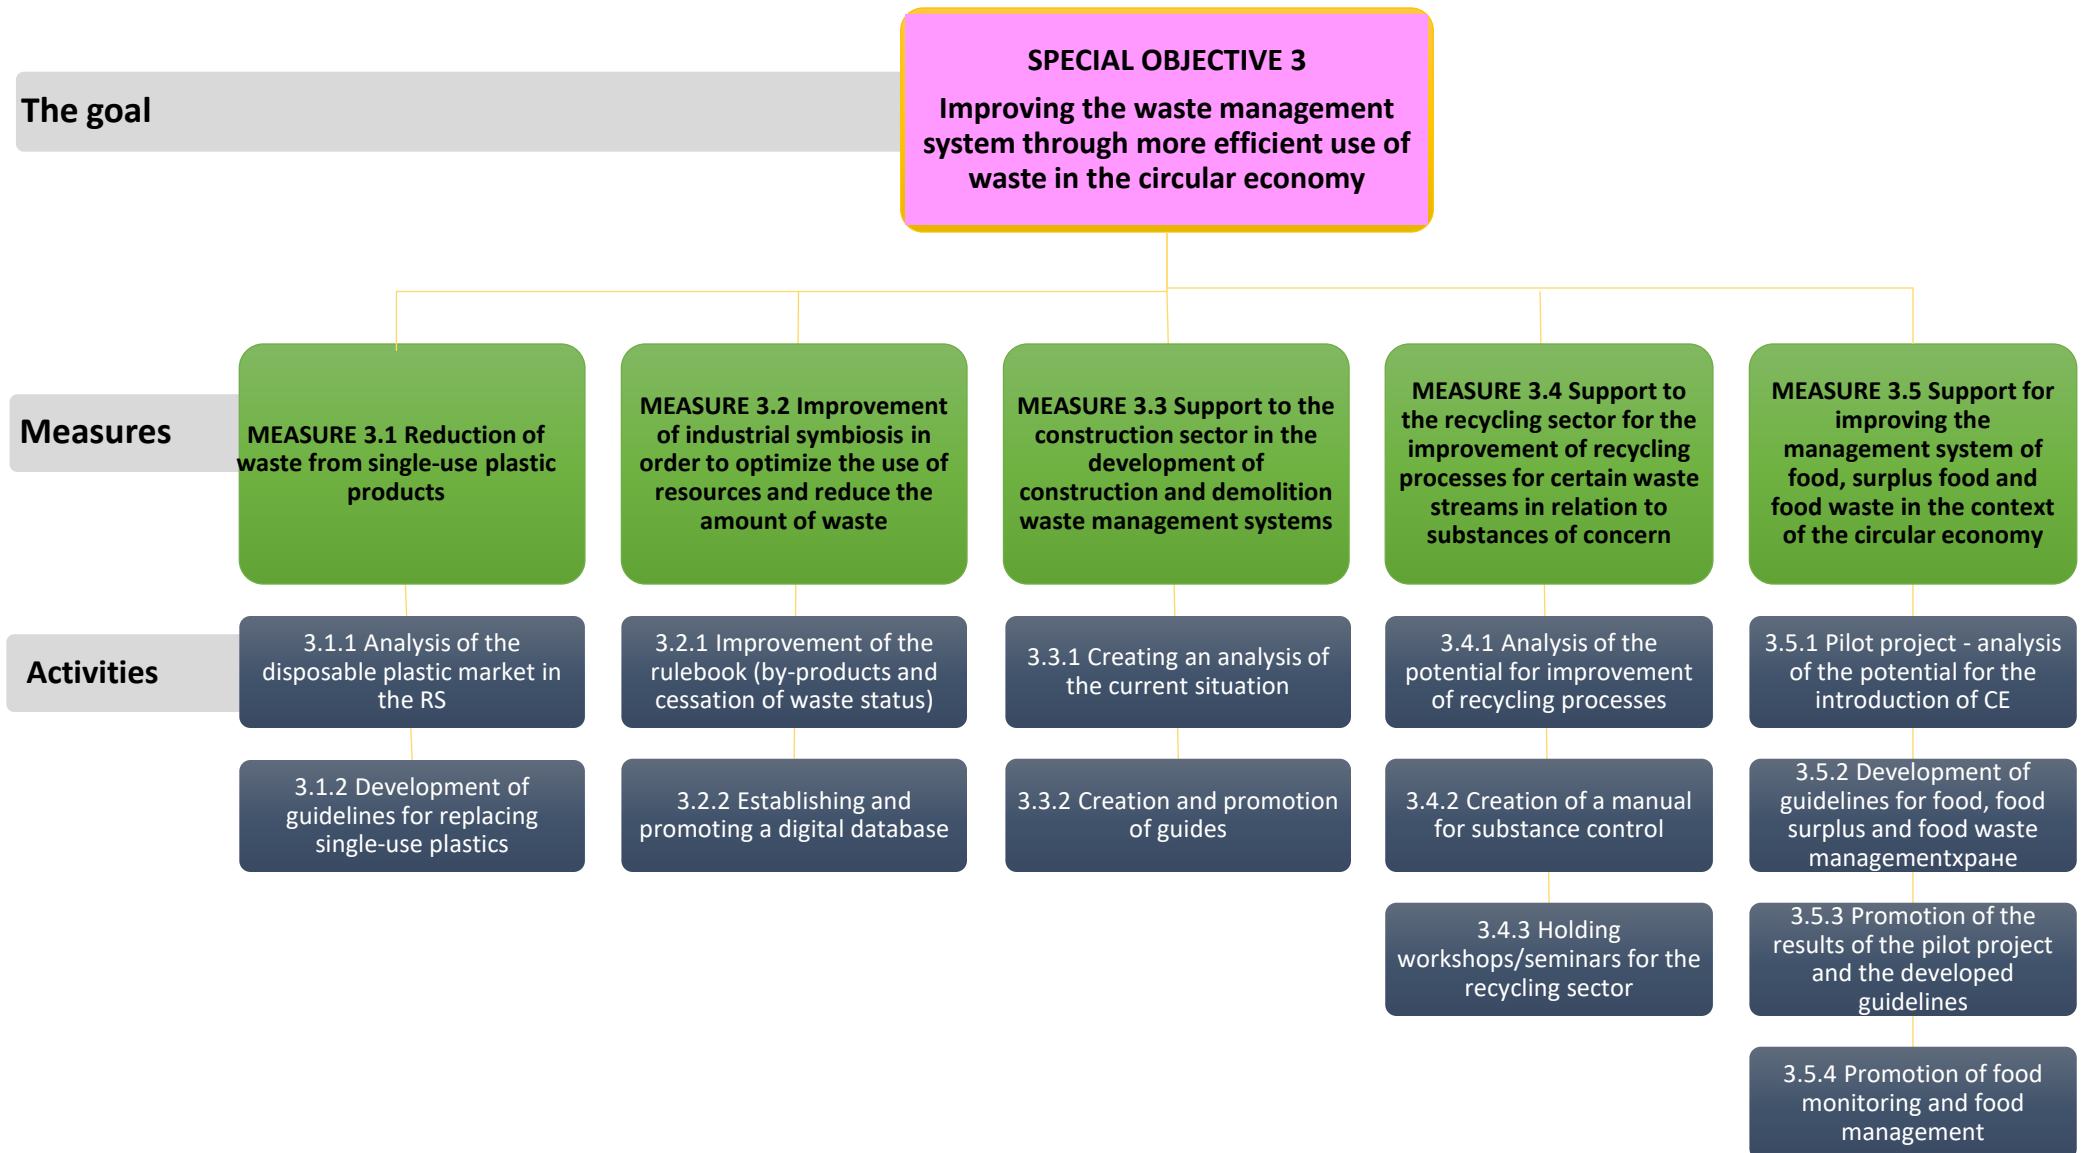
The goal

SPECIAL OBJECTIVE 3
Improving the waste management system through more efficient use of waste in the circular economy

Measures

MEASURE 3.1 Reduction of waste from single-use plastic products

MEASURE 3.2 Improvement of industrial symbiosis in order to optimize the use of resources and reduce the amount of waste

MEASURE 3.3 Support to the construction sector in the development of construction and demolition waste management systems

MEASURE 3.4 Support to the recycling sector for the improvement of recycling processes for certain waste streams in relation to substances of concern

MEASURE 3.5 Support for improving the management system of food, surplus food and food waste in the context of the circular economy

Activities

3.1.1 Analysis of the disposable plastic market in the RS

3.1.2 Development of guidelines for replacing single-use plastics

3.2.1 Improvement of the rulebook (by-products and cessation of waste status)

3.2.2 Establishing and promoting a digital database

3.3.1 Creating an analysis of the current situation

3.3.2 Creation and promotion of guides

3.4.1 Analysis of the potential for improvement of recycling processes

3.4.2 Creation of a manual for substance control

3.4.3 Holding workshops/seminars for the recycling sector

3.5.1 Pilot project - analysis of the potential for the introduction of CE

3.5.2 Development of guidelines for food, food surplus and food waste managementхране

3.5.3 Promotion of the results of the pilot project and the developed guidelines

3.5.4 Promotion of food monitoring and food management